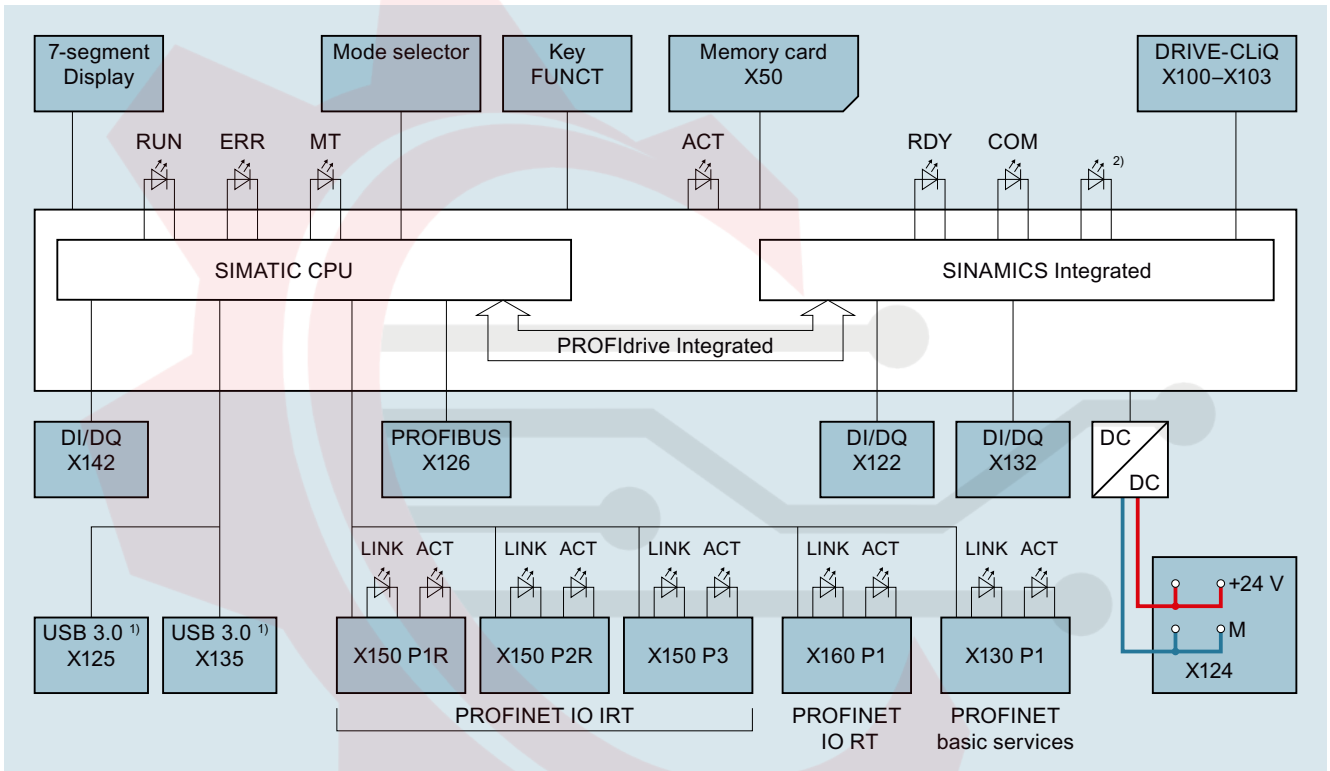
7-segment Display

Mode selector

Key FUNCT

Memory card X50

DRIVE-CLiQ X100–X103

RUN

ERR

MT

ACT

RDY

COM

$^{2)}$

SIMATIC CPU

SINAMICS Integrated

PROFIdrive Integrated

DI/DQ X142

PROFIBUS X126

DI/DQ X122

DI/DQ X132

DC

DC

LINK ACT

LINK ACT

LINK ACT

LINK ACT

LINK ACT

USB 3.0 $^{1)}$ X125

USB 3.0 $^{1)}$ X135

X150 P1R

X150 P2R

X150 P3

X160 P1

X130 P1

+24 V

M

X124

PROFINET IO IRT

PROFINET IO RT

PROFINET basic services